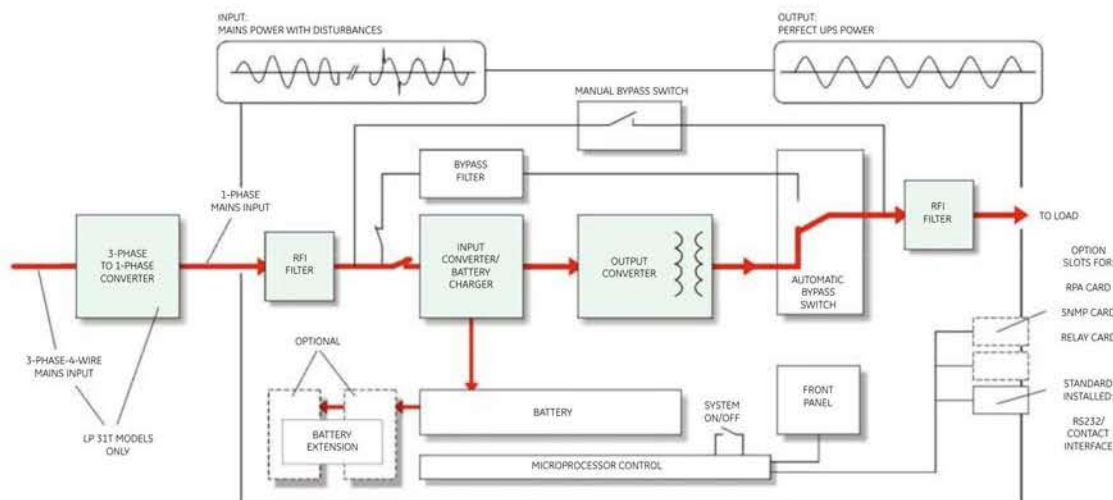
INPUT:
MAINS POWER WITH DISTURBANCES

OUTPUT:
PERFECT UPS POWER

MANUAL BYPASS SWITCH

BYPASS FILTER

1-PHASE MAINS INPUT

3-PHASE TO 1-PHASE CONVERTER

RFI FILTER

INPUT CONVERTER/ BATTERY CHARGER

OUTPUT CONVERTER

AUTOMATIC BYPASS SWITCH

RFI FILTER

TO LOAD

OPTION SLOTS FOR:

RPA CARD

SNMP CARD

RELAY CARD

STANDARD INSTALLED:

RS232/ CONTACT INTERFACE

3-PHASE-4-WIRE MAINS INPUT

LP 31T MODELS ONLY

OPTIONAL

BATTERY EXTENSION

BATTERY

SYSTEM ON/OFF

FRONT PANEL

MICROPROCESSOR CONTROL